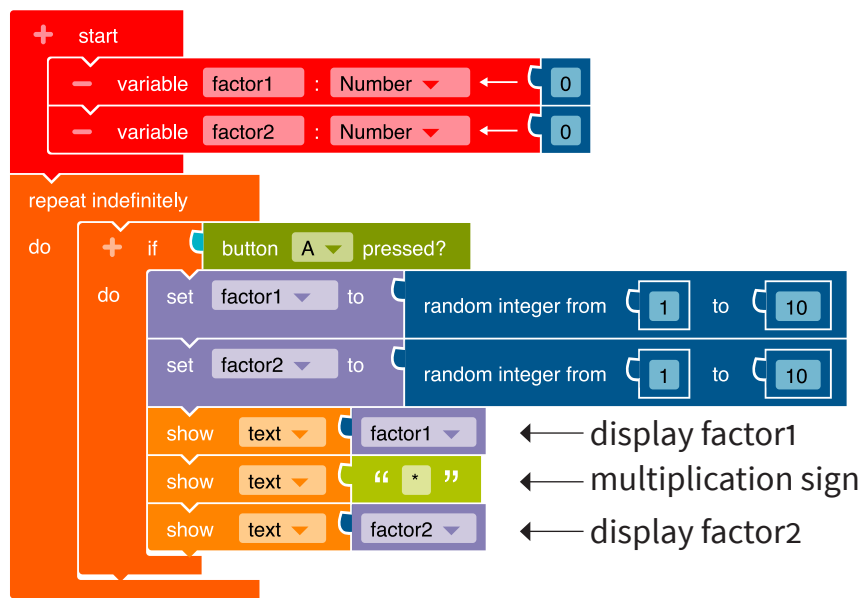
+ start
− variable factor1 : Number 0
− variable factor2 : Number 0
repeat indefinitely
do
+ if button A pressed?
do
set factor1 to random integer from 1 to 10
set factor2 to random integer from 1 to 10
show text factor1 display factor1
show text “ * ” multiplication sign
show text factor2 display factor2